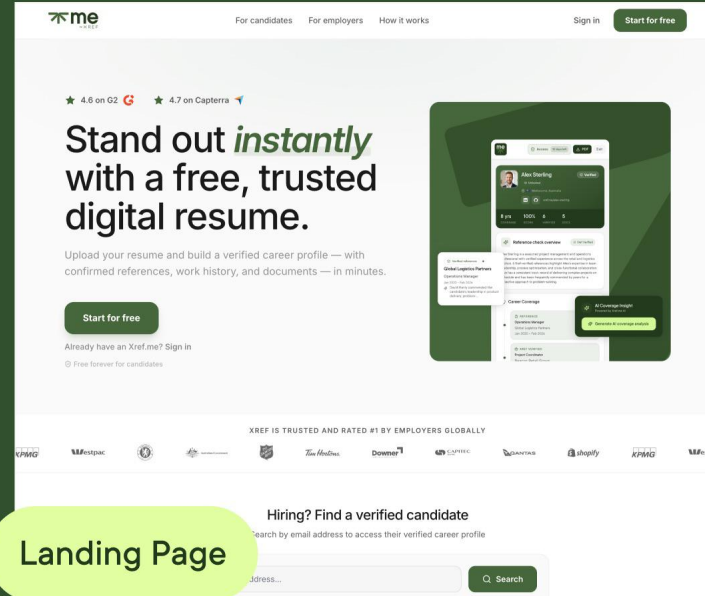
me
XREF

For candidates For employers How it works

Sign in Start for free

4.6 on G2 4.7 on Capterra

Stand out *instantly* with a free, trusted digital resume.

Upload your resume and build a verified career profile — with confirmed references, work history, and documents — in minutes.

Start for free

Already have an Xref.me? Sign in

Free forever for candidates

Alex Sterling

Verified

8 yrs 100% 6 5

Reference check overview

Global Logistics Partners

Operations Manager

Career Coverage

AI Coverage Insight

Generate AI coverage analysis

Operations Manager

Project Coordinator

XREF IS TRUSTED AND RATED #1 BY EMPLOYERS GLOBALLY

KPMG Westpac Tim Hortons Downer CAPITEC QANTAS shopify KPMG

Hiring? Find a verified candidate

Search by email address to access their verified career profile

Landing Page

address...

Search